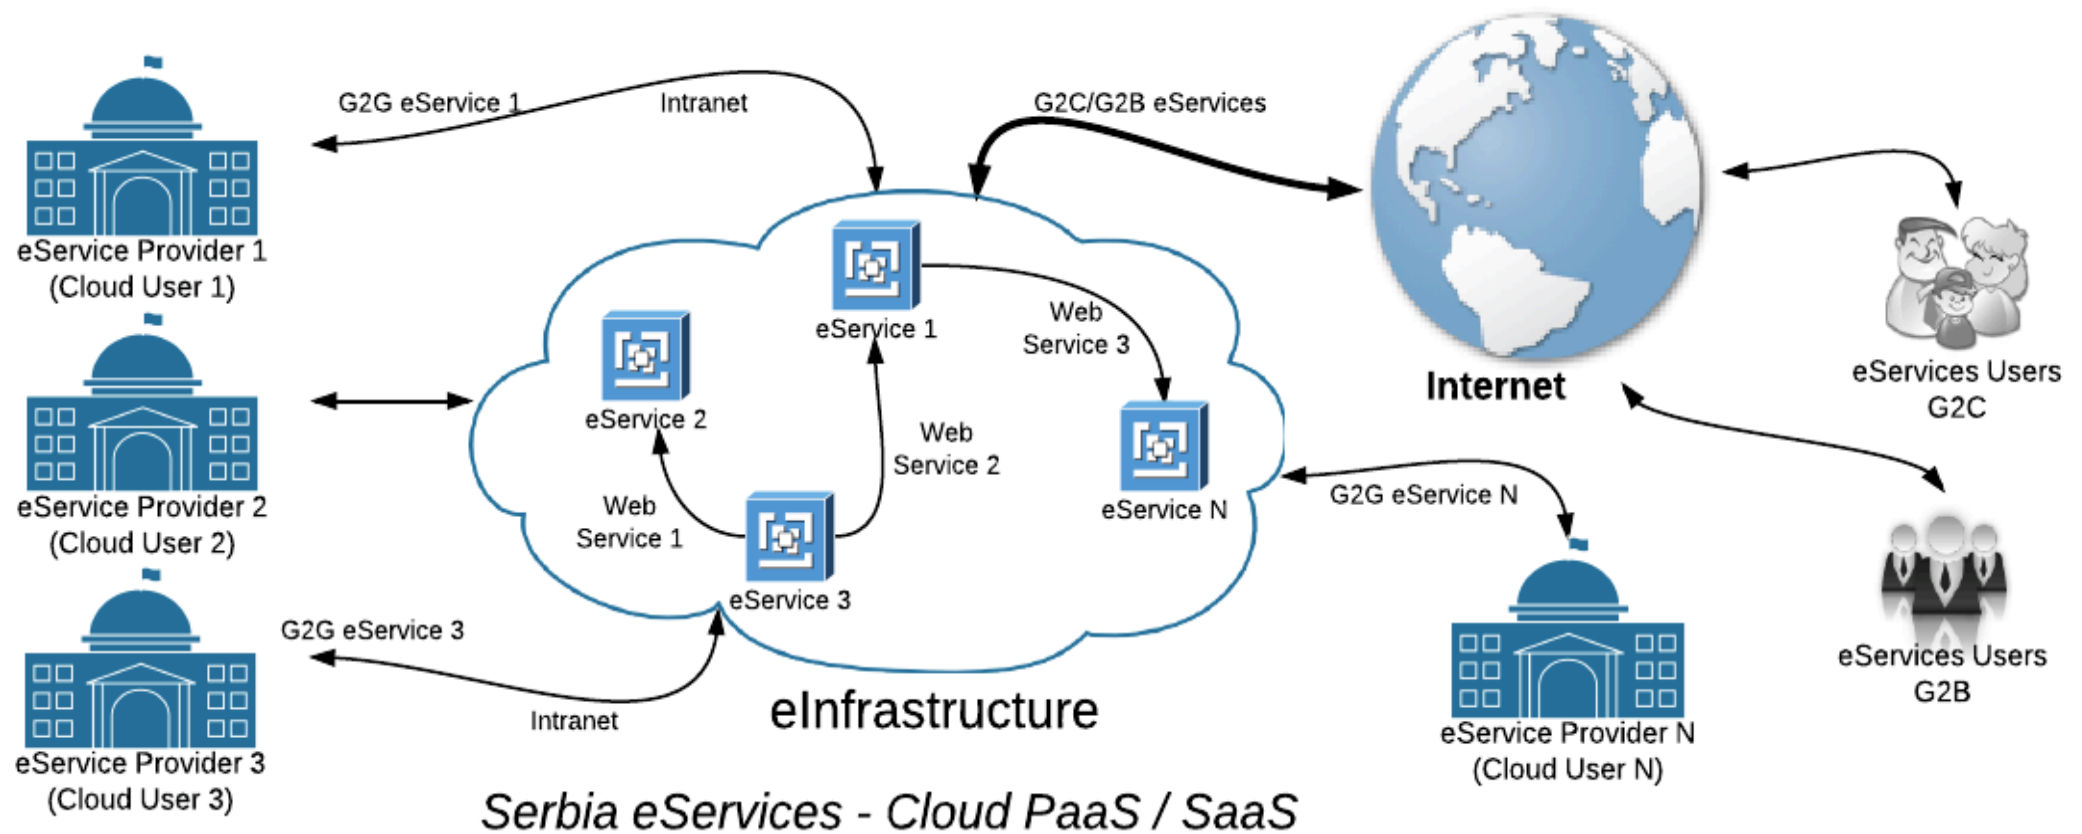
G2G eService 1

Intranet

G2C/G2B eServices

eService Provider 1
(Cloud User 1)

eService 1

Web Service 3

Internet

eServices Users G2C

eService 2

Web Service 2

eService Provider 2
(Cloud User 2)

Web Service 1

eService N

G2G eService N

eService 3

G2G eService 3

eService Provider 3
(Cloud User 3)

Intranet

eInfrastructure

eService Provider N
(Cloud User N)

eServices Users G2B

Serbia eServices - Cloud PaaS / SaaS